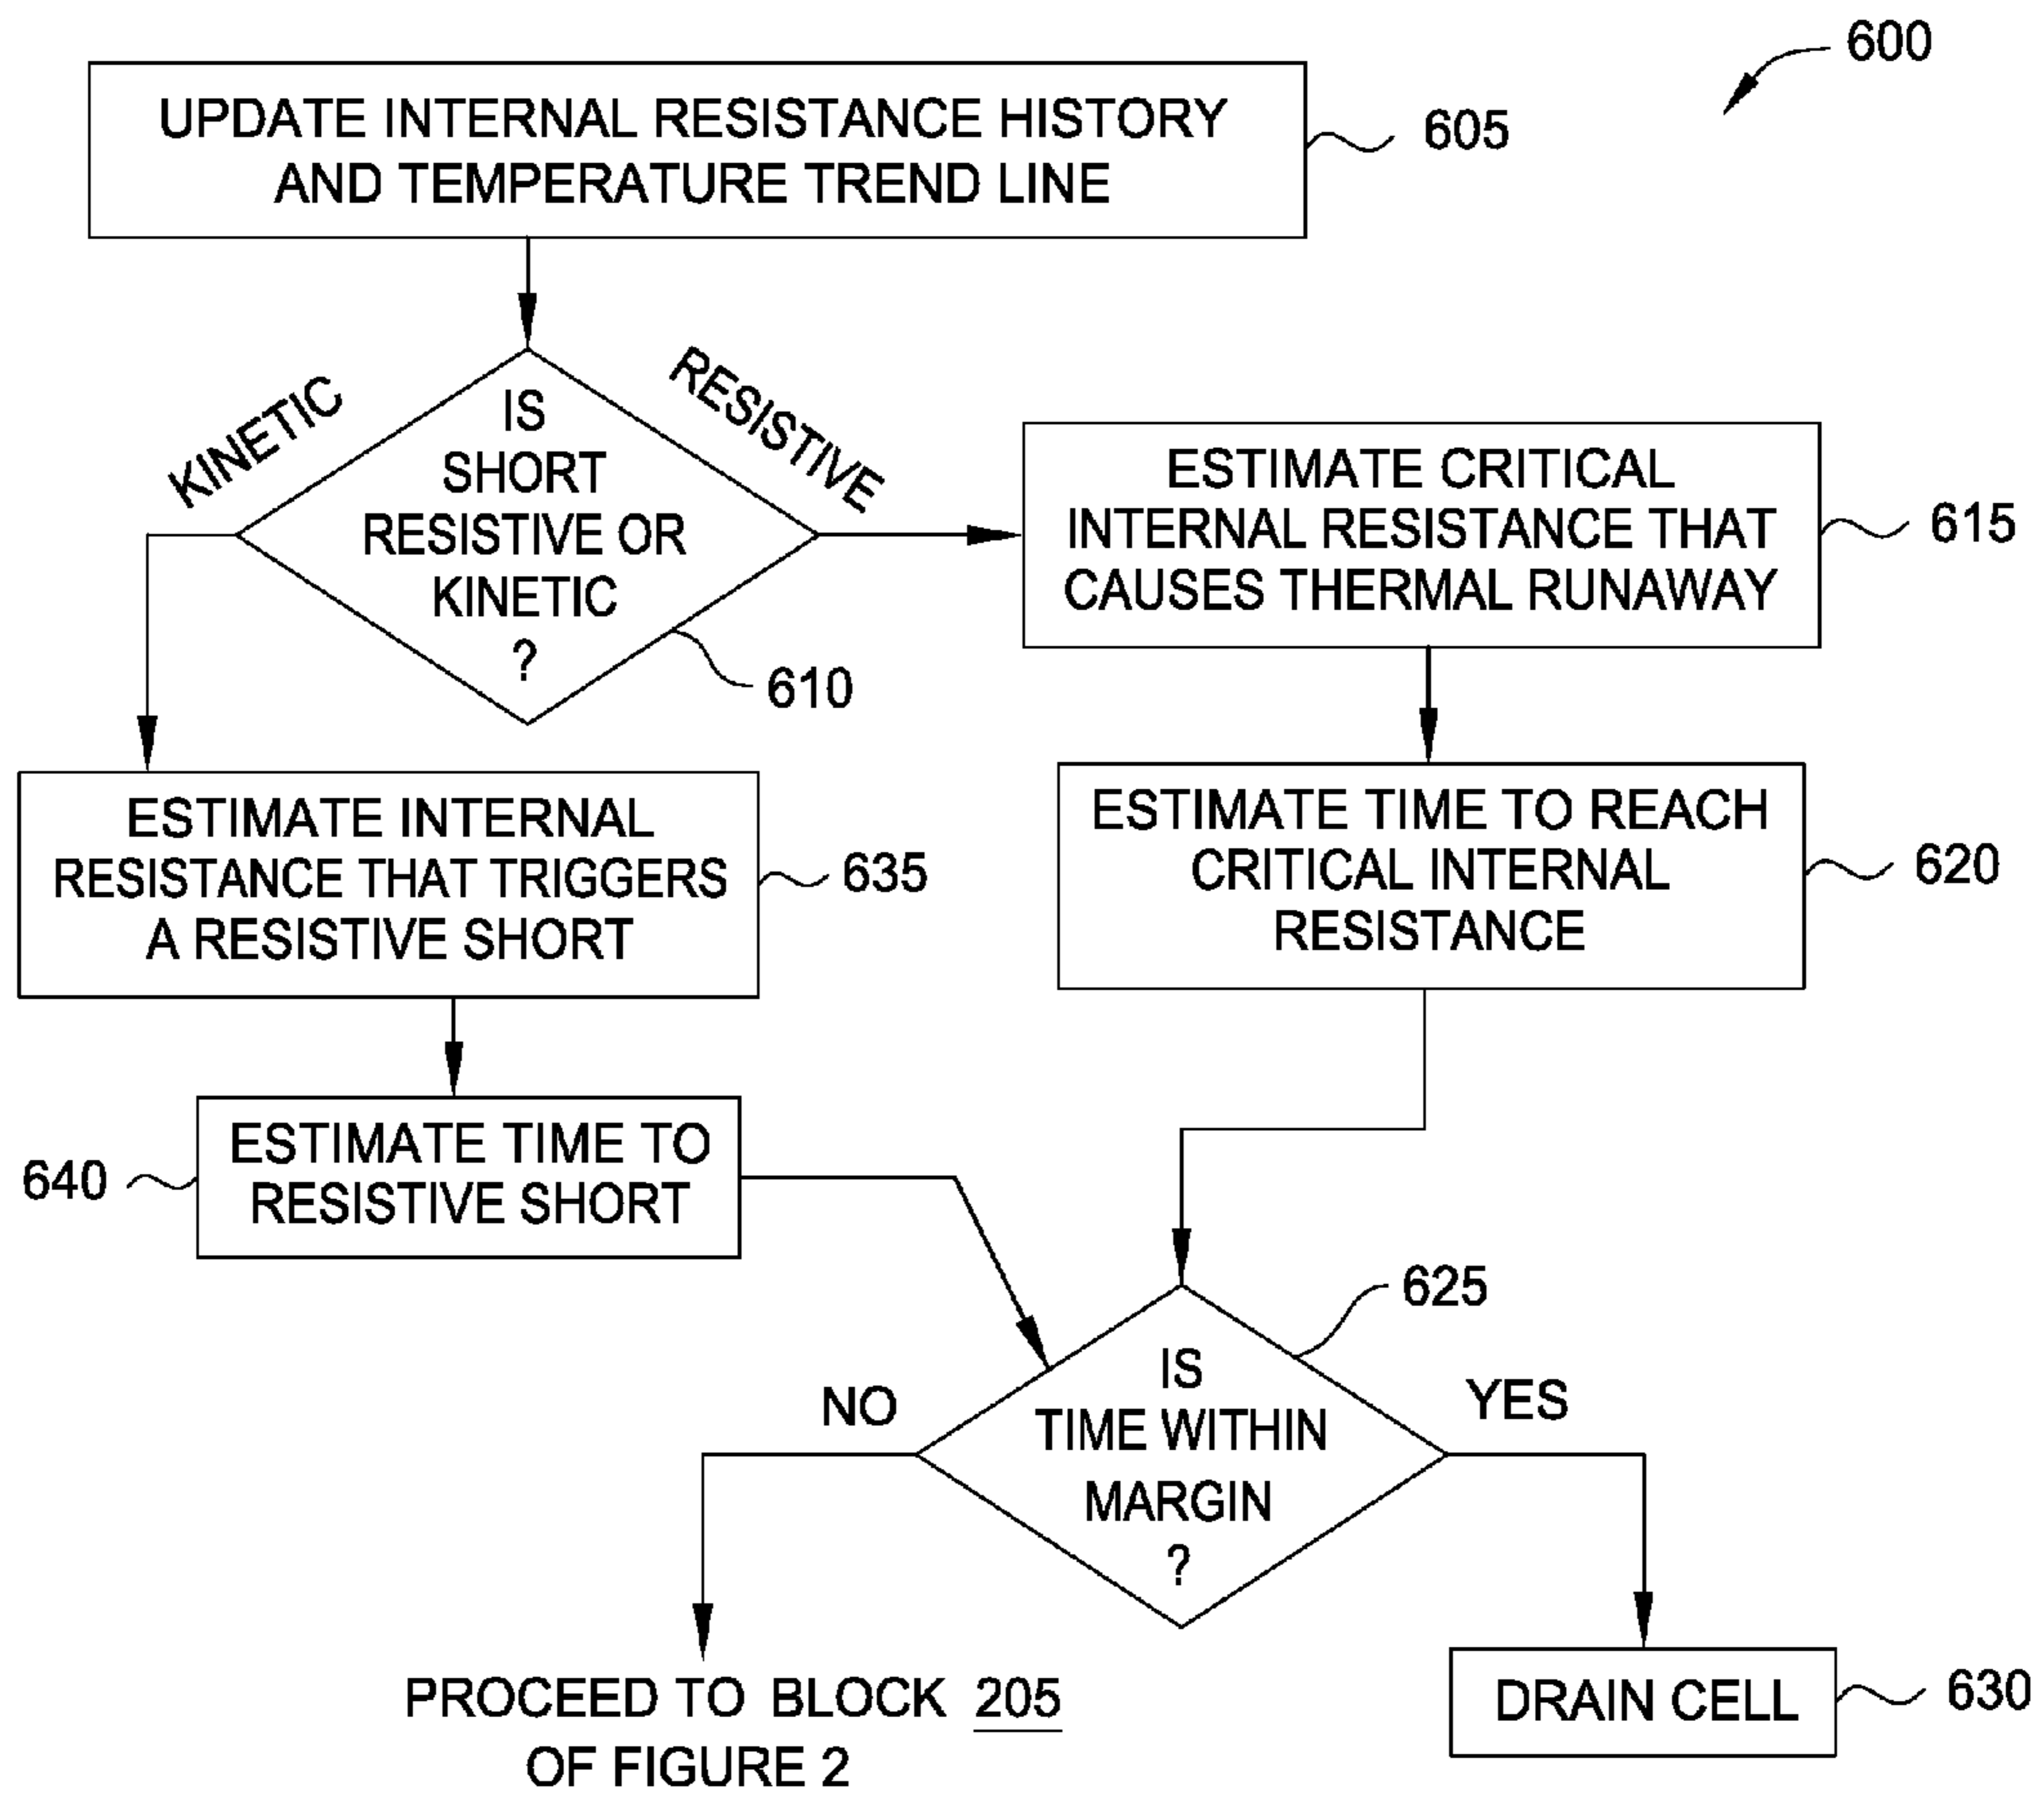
600

UPDATE INTERNAL RESISTANCE HISTORY AND TEMPERATURE TREND LINE

605

KINETIC

IS SHORT RESISTIVE OR KINETIC ?

RESISTIVE

610

ESTIMATE CRITICAL INTERNAL RESISTANCE THAT CAUSES THERMAL RUNAWAY

615

ESTIMATE INTERNAL RESISTANCE THAT TRIGGERS A RESISTIVE SHORT

635

ESTIMATE TIME TO REACH CRITICAL INTERNAL RESISTANCE

620

640

ESTIMATE TIME TO RESISTIVE SHORT

625

NO

IS TIME WITHIN MARGIN ?

YES

PROCEED TO BLOCK 205 OF FIGURE 2

DRAIN CELL

630